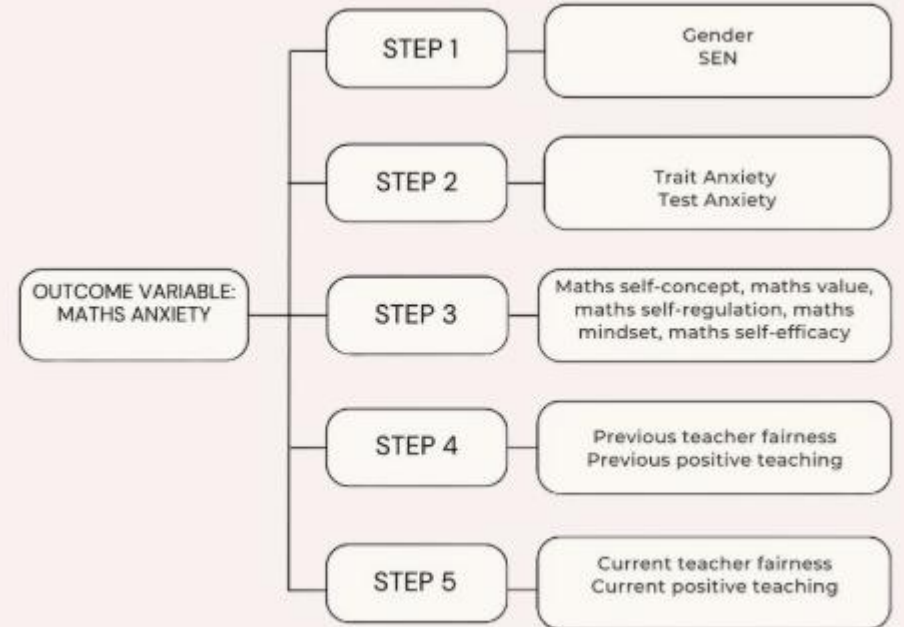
OUTCOME VARIABLE: MATHS ANXIETY

STEP 1

Gender
SEN

STEP 2

Trait Anxiety
Test Anxiety

STEP 3

Maths self-concept, maths value, maths self-regulation, maths mindset, maths self-efficacy

STEP 4

Previous teacher fairness
Previous positive teaching

STEP 5

Current teacher fairness
Current positive teaching